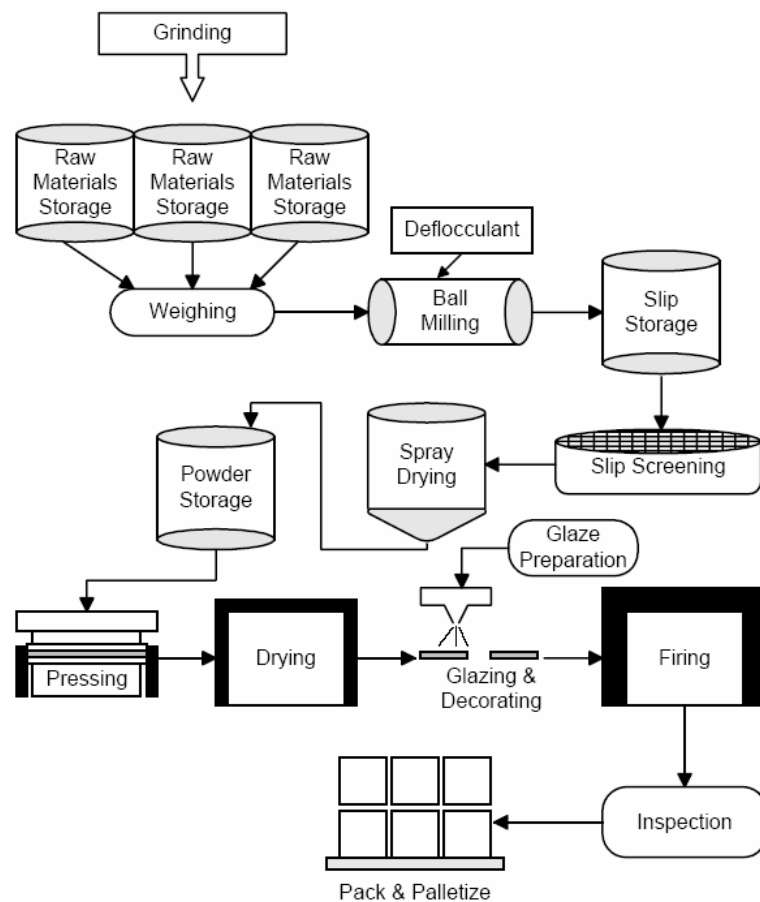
Grinding

Raw Materials Storage

Raw Materials Storage

Raw Materials Storage

Weighing

Deflocculant

Ball Milling

Slip Storage

Slip Screening

Spray Drying

Powder Storage

Glaze Preparation

Pressing

Drying

Glazing & Decorating

Firing

Inspection

Pack & Palletize